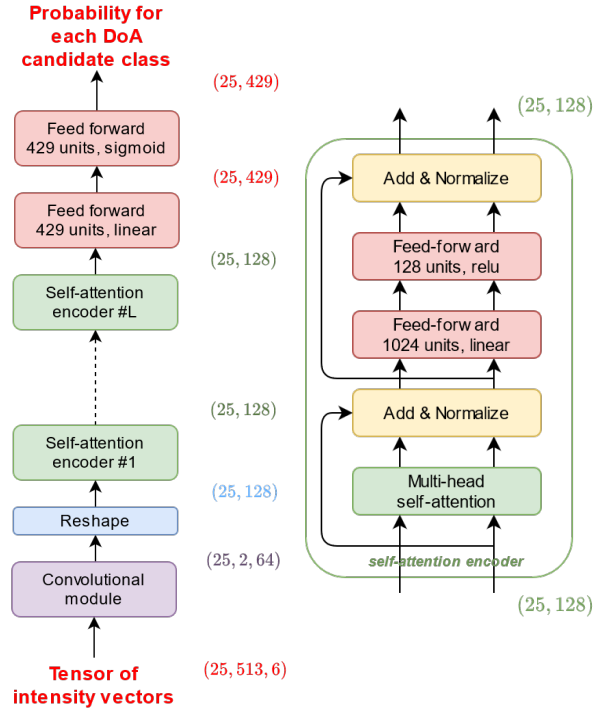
Probability for each DoA candidate class

$(25, 429)$

Feed forward
429 units, sigmoid

$(25, 429)$

Feed forward
429 units, linear

$(25, 128)$

Self-attention
encoder #L

$(25, 128)$

Self-attention
encoder #1

$(25, 128)$

Reshape

$(25, 2, 64)$

Convolutional
module

$(25, 513, 6)$

Tensor of intensity vectors

$(25, 128)$

Add & Normalize

Feed-forward
128 units, relu

Feed-forward
1024 units, linear

Add & Normalize

Multi-head
self-attention

self-attention encoder

$(25, 128)$